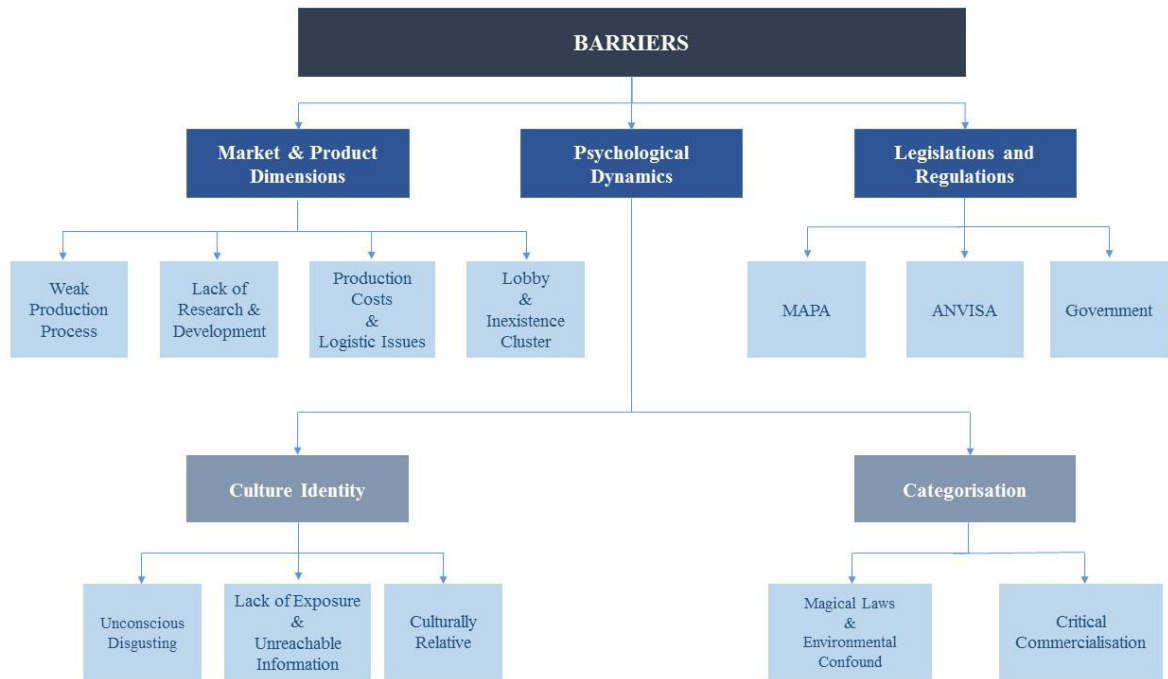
BARRIERS

Market & Product Dimensions

Psychological Dynamics

Legislations and Regulations

Weak Production Process

Lack of Research & Development

Production Costs & Logistic Issues

Lobby & Inexistence Cluster

MAPA

ANVISA

Government

Culture Identity

Categorisation

Unconscious Disgusting

Lack of Exposure & Unreachable Information

Culturally Relative

Magical Laws & Environmental Confound

Critical Commercialisation